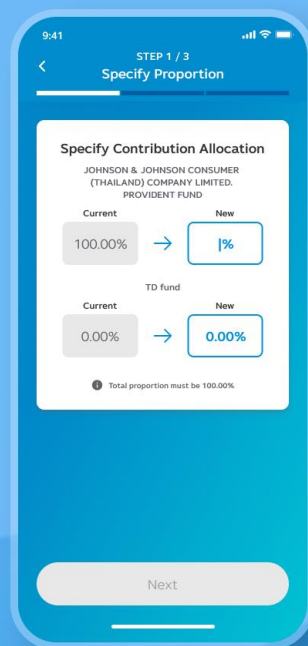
9:41

STEP 1 / 3
Specify Proportion

Specify Contribution Allocation

JOHNSON & JOHNSON CONSUMER (THAILAND) COMPANY LIMITED. PROVIDENT FUND

Current
100.00%

New
|%

TD fund

Current
0.00%

New
0.00%

Total proportion must be 100.00%

Next